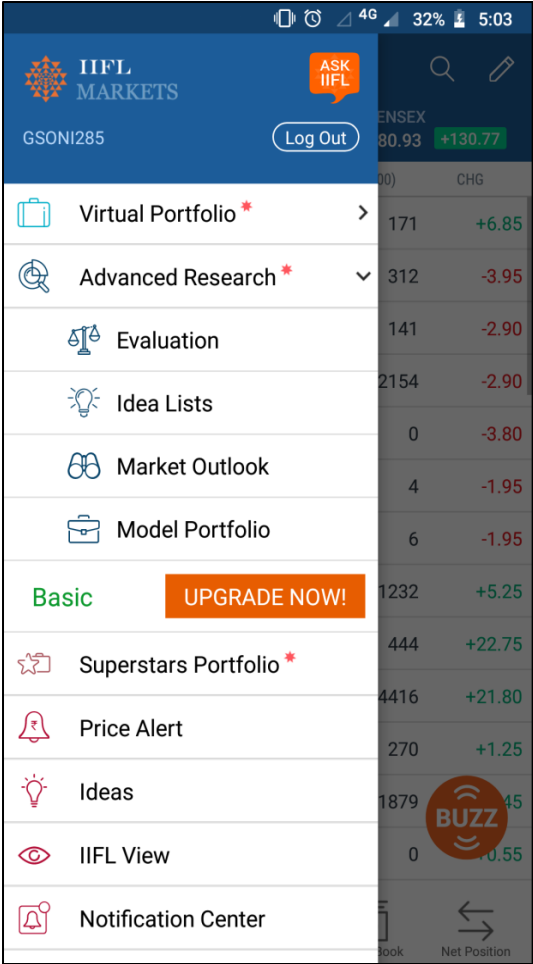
4G 32% 5:03

IIFL MARKETS

ASK IIFL

GSONI285

Log Out

ENSEX
80.93 +130.77

00) CHG

Virtual Portfolio *

Advanced Research *

Evaluation

Idea Lists

Market Outlook

Model Portfolio

Basic

UPGRADE NOW!

Superstars Portfolio *

Price Alert

Ideas

IIFL View

Notification Center

| | |
|---|---|
| 171 | +6.85 |
| 312 | -3.95 |
| 141 | -2.90 |
| 2154 | -2.90 |
| 0 | -3.80 |
| 4 | -1.95 |
| 6 | -1.95 |
| 1232 | +5.25 |
| 444 | +22.75 |
| 4416 | +21.80 |
| 270 | +1.25 |
| 1879 | 45 |
| 0 | +0.55 |

BUZZ

Book

Net Position